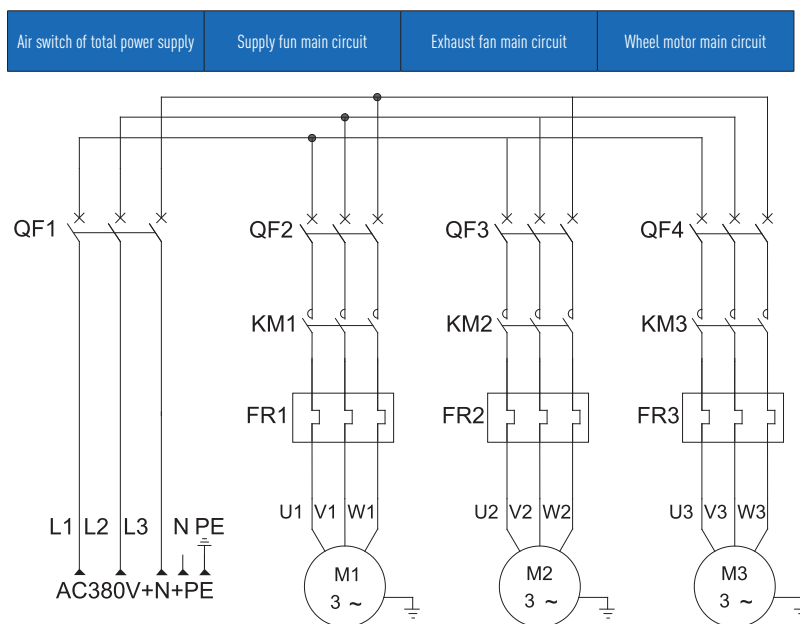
| Air switch of total power supply | Supply fun main circuit | Exhaust fan main circuit | Wheel motor main circuit |
|---|---|---|---|

QF1

QF2

QF3

QF4

KM1

KM2

KM3

FR1

FR2

FR3

L1 L2 L3 N PE

AC380V+N+PE

U1 V1 W1

U2 V2 W2

U3 V3 W3

M1
3 ~

M2
3 ~

M3
3 ~